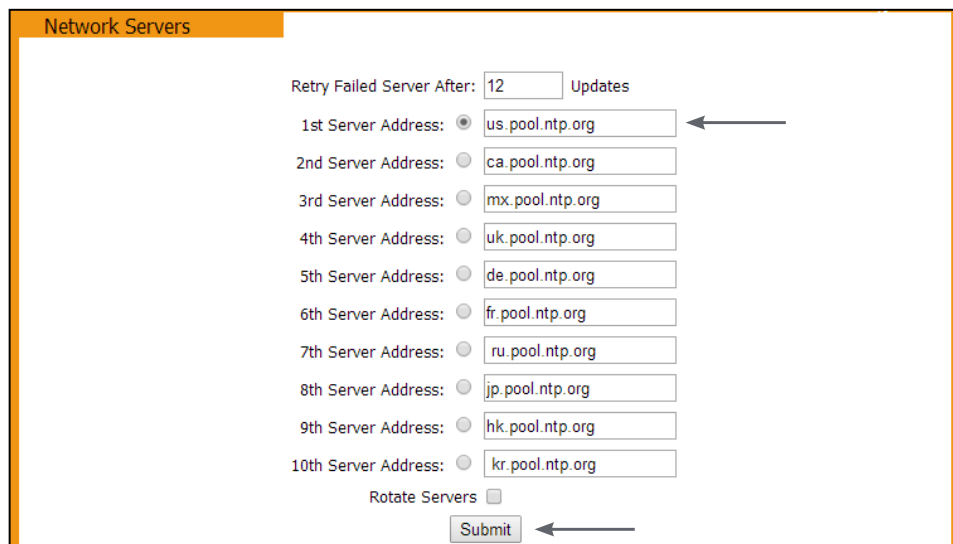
Network Servers

Retry Failed Server After: 12 Updates

1st Server Address: us.pool.ntp.org

2nd Server Address: ca.pool.ntp.org

3rd Server Address: mx.pool.ntp.org

4th Server Address: uk.pool.ntp.org

5th Server Address: de.pool.ntp.org

6th Server Address: fr.pool.ntp.org

7th Server Address: ru.pool.ntp.org

8th Server Address: jp.pool.ntp.org

9th Server Address: hk.pool.ntp.org

10th Server Address: kr.pool.ntp.org

Rotate Servers

Submit